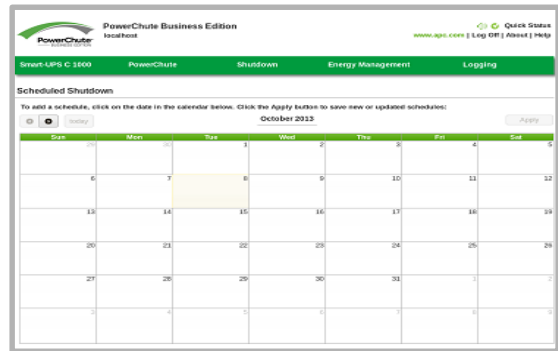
PowerChute BUSINESS EDITION

PowerChute Business Edition
localhost

Quick Status
www.apc.com | Log Off | About | Help

Smart-UPS C 1000 PowerChute Shutdown Energy Management Logging

Scheduled Shutdown

To add a schedule, click on the date in the calendar below. Click the Apply button to save new or updated schedules:

today October 2013 Apply

| Sun | Mon | Tue | Wed | Thu | Fri | Sat |
|---|---|---|---|---|---|---|
| 29 | 30 | 1 | 2 | 3 | 4 | 5 |
| 6 | 7 | 8 | 9 | 10 | 11 | 12 |
| 13 | 14 | 15 | 16 | 17 | 18 | 19 |
| 20 | 21 | 22 | 23 | 24 | 25 | 26 |
| 27 | 28 | 29 | 30 | 31 | 1 | 2 |
| 3 | 4 | 5 | 6 | 7 | 8 | 9 |